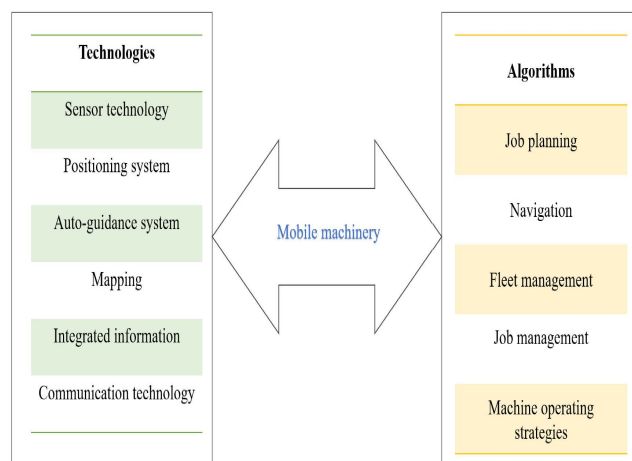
Technologies

Sensor technology

Positioning system

Auto-guidance system

Mapping

Integrated information

Communication technology

Mobile machinery

Algorithms

Job planning

Navigation

Fleet management

Job management

Machine operating strategies